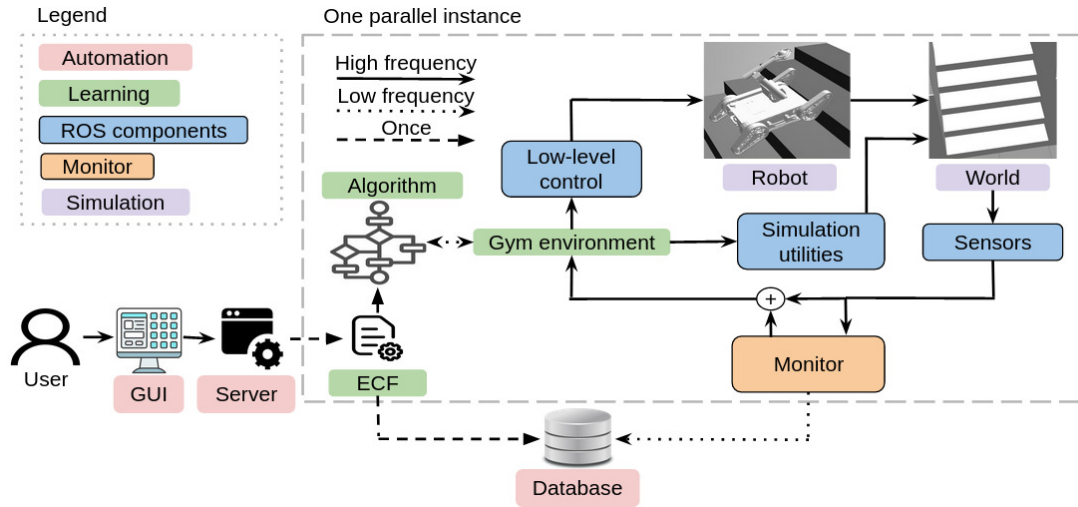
Legend

Automation

Learning

ROS components

Monitor

Simulation

One parallel instance

High frequency

Low frequency

Once

Low-level control

Robot

World

Algorithm

Gym environment

Simulation utilities

Sensors

+

User

GUI

Server

ECF

Monitor

Database